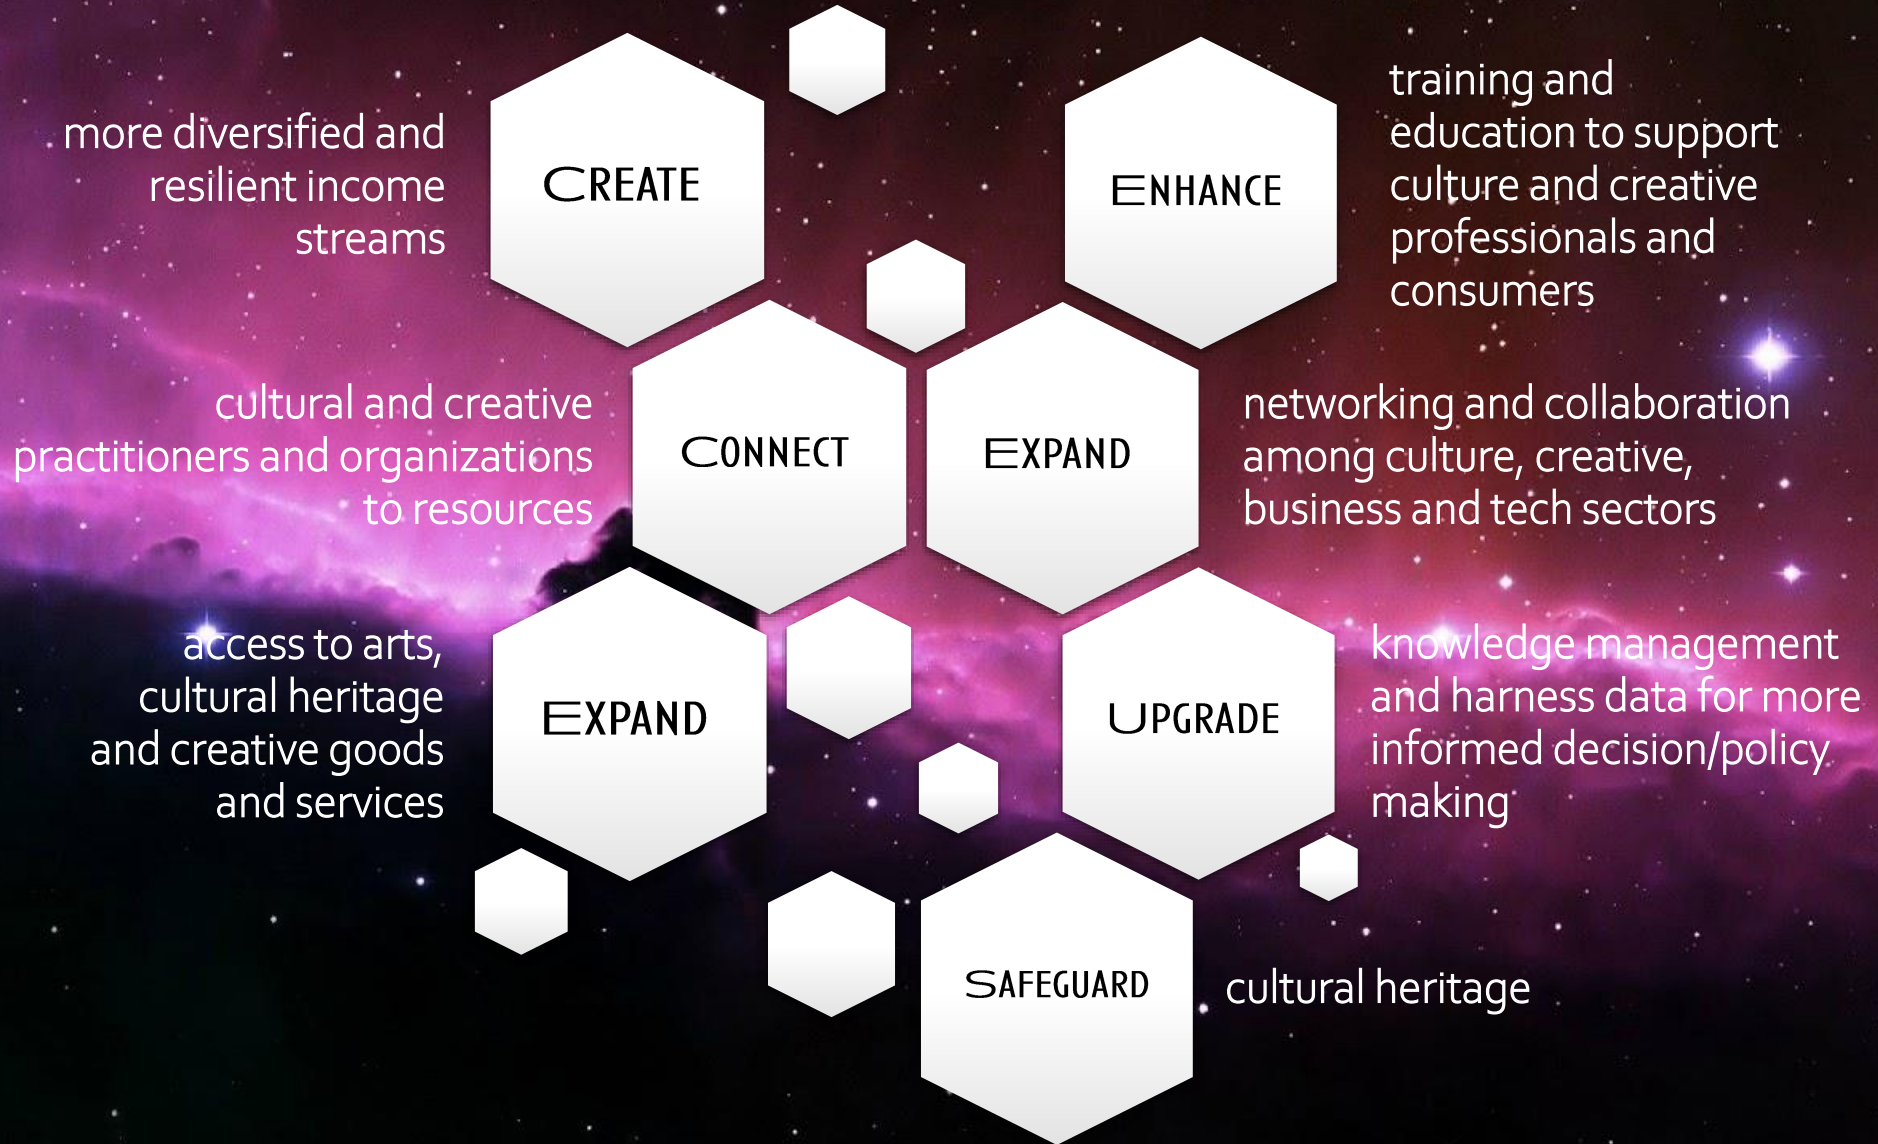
CREATE

more diversified and resilient income streams

ENHANCE

training and education to support culture and creative professionals and consumers

CONNECT

cultural and creative practitioners and organizations to resources

EXPAND

networking and collaboration among culture, creative, business and tech sectors

EXPAND

access to arts, cultural heritage and creative goods and services

UPGRADE

knowledge management and harness data for more informed decision/policy making

SAFEGUARD

cultural heritage